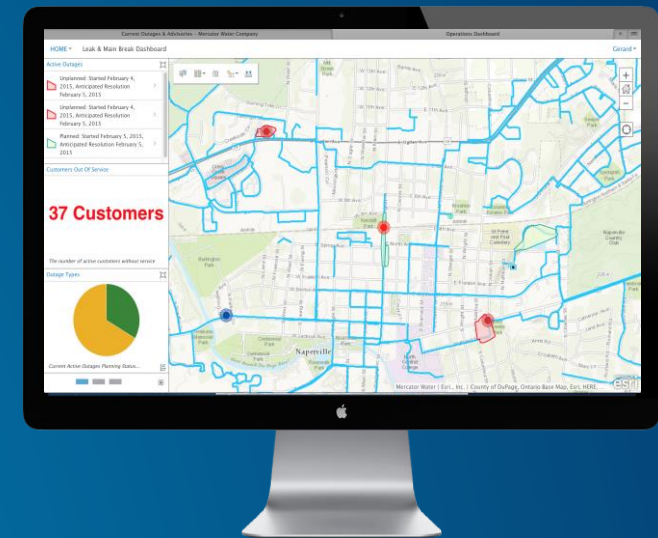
Current Outages & Advisories - Mercator Water Company

Operations Dashboard

HOME ▾ Leak & Main Break Dashboard

Gerard ▾

Active Outages

Unplanned: Started February 4, 2015, Anticipated Resolution February 5, 2015

Unplanned: Started February 4, 2015, Anticipated Resolution February 5, 2015

Planned: Started February 5, 2015, Anticipated Resolution February 5, 2015

Customers Out Of Service

37 Customers

The number of active customers without service

Outage Types

Current Active Outages Planning Status...

Naperville

Mercator Water | Esri, Inc. | County of DuPage, Ontario Base Map, Esri, HERE

esri